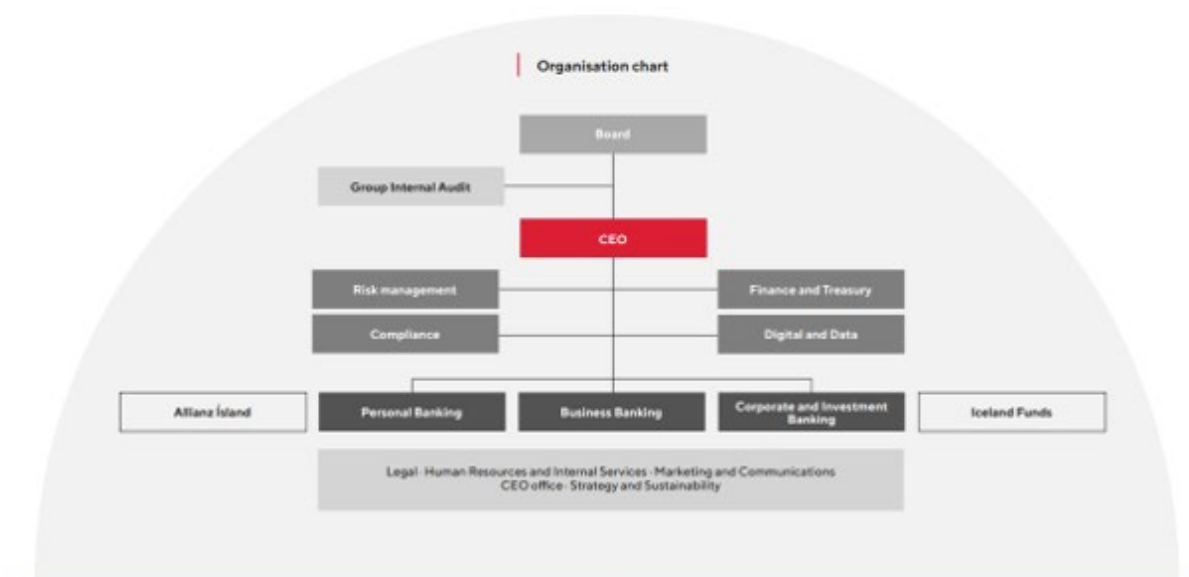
Organisation chart

Board

Group Internal Audit

CEO

Risk management

Finance and Treasury

Compliance

Digital and Data

Allianz Ísland

Personal Banking

Business Banking

Corporate and Investment Banking

Iceland Funds

Legal · Human Resources and Internal Services · Marketing and Communications
CEO office · Strategy and Sustainability